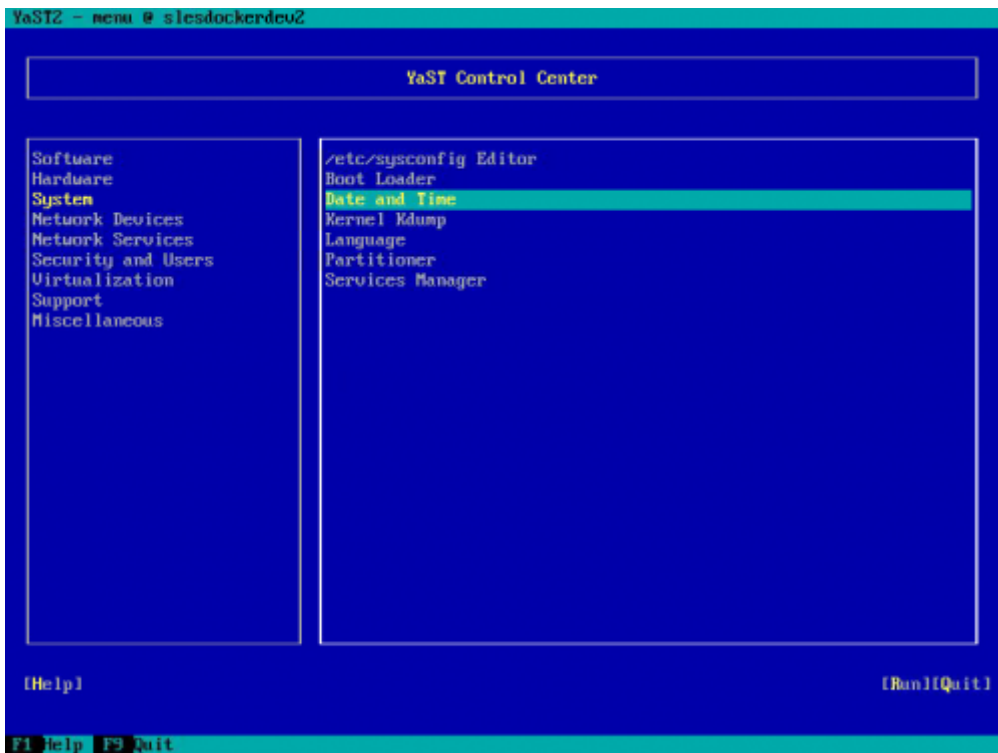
YaST2 - menu @ slesdockerdev2

YaST Control Center

Software
Hardware
System
Network Devices
Network Services
Security and Users
Virtualization
Support
Miscellaneous

/etc/sysconfig Editor
Boot Loader
Date and Time
Kernel Kdump
Language
Partitioner
Services Manager

[Help]

[Run][Quit]

F1 Help F9 Quit